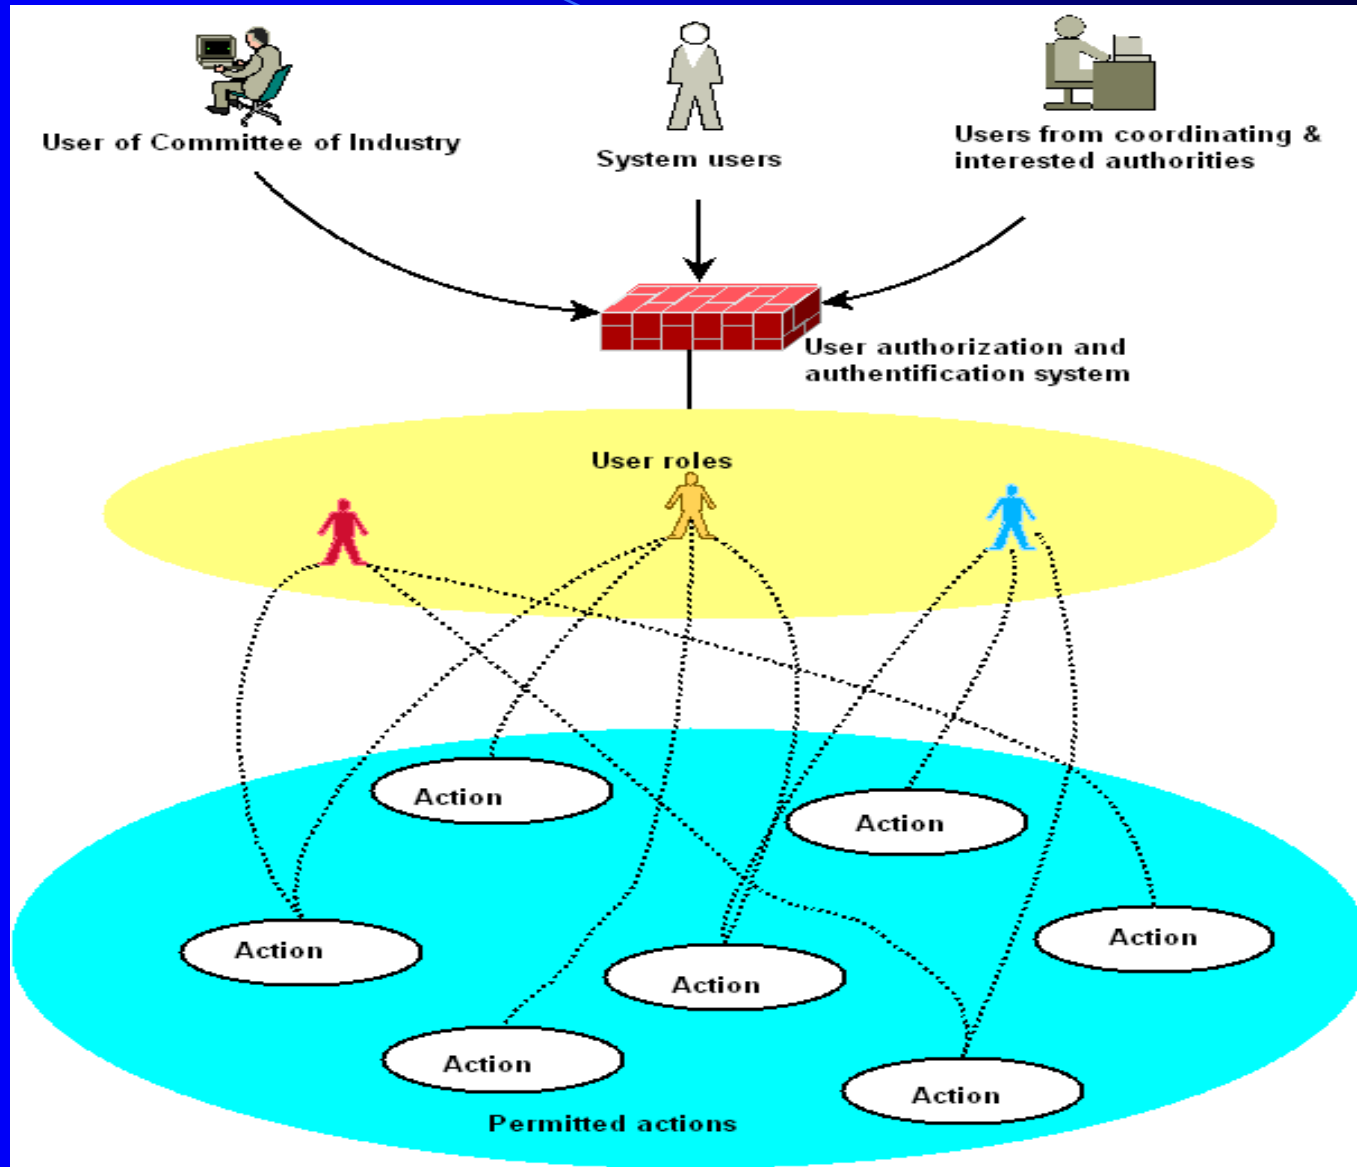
User of Committee of Industry

System users

Users from coordinating & interested authorities

User authorization and authentification system

User roles

Action

Action

Action

Action

Action

Action

Action

Permitted actions